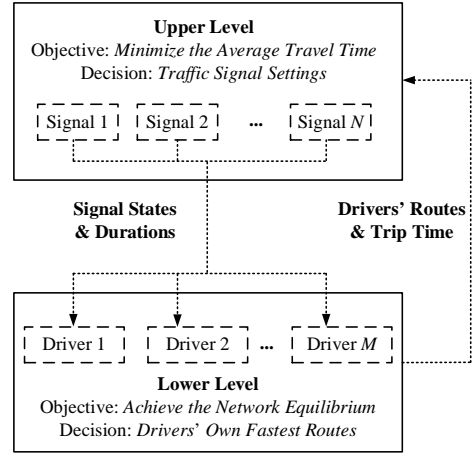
Upper Level
Objective: Minimize the Average Travel Time
Decision: Traffic Signal Settings

Signal 1
Signal 2
...
Signal $N$

Signal States & Durations

Drivers' Routes & Trip Time

Driver 1
Driver 2
...
Driver $M$

Lower Level
Objective: Achieve the Network Equilibrium
Decision: Drivers' Own Fastest Routes